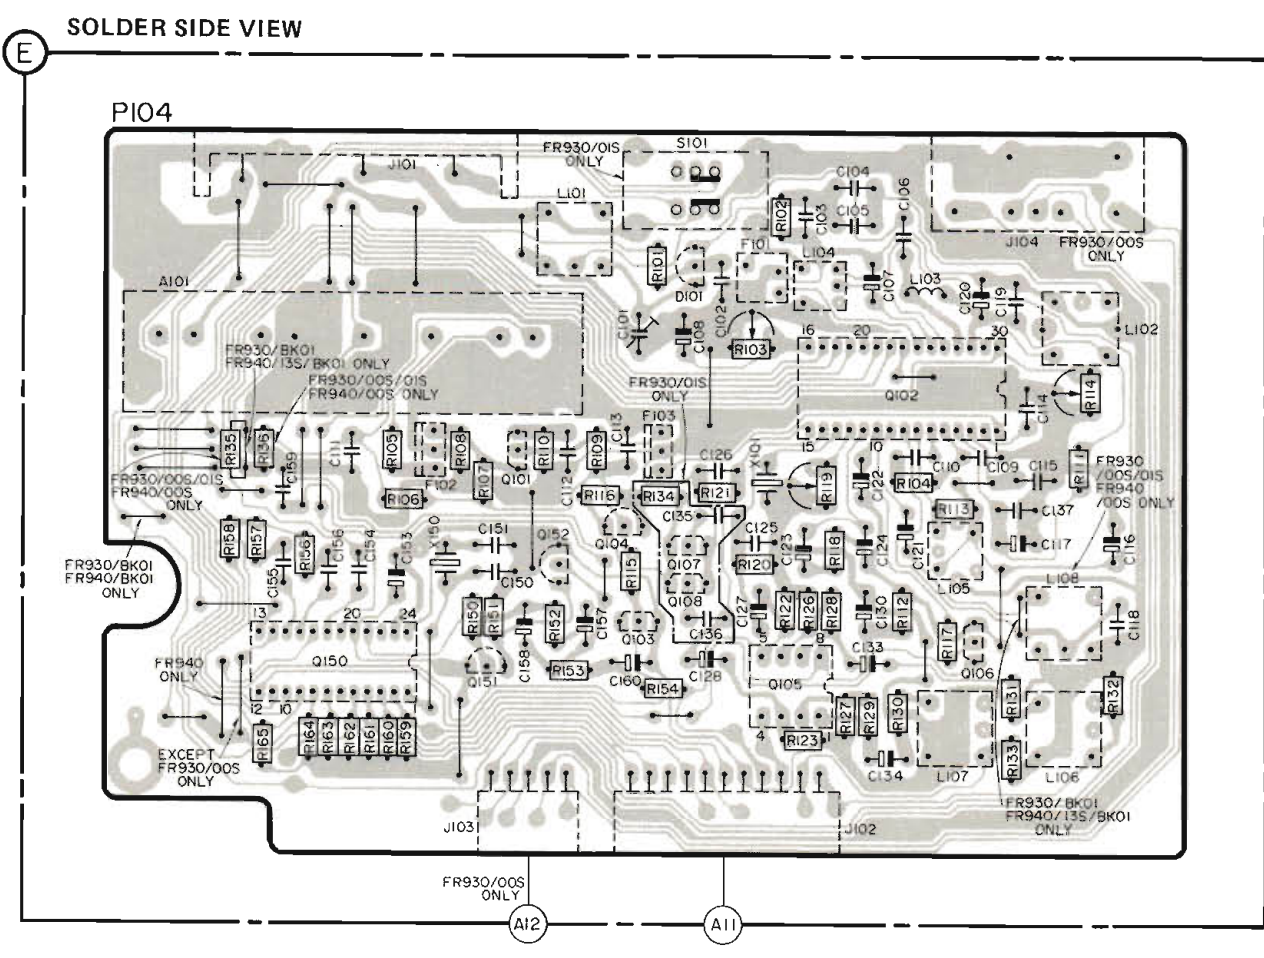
SOLDER SIDE VIEW

E

P104

J101

FR930/01S ONLY

S101

L101

C104

R102

C103

C105

C106

J104

FR930/00S ONLY

A101

R101

D101

F101

L104

C107

L103

C120

C119

L102

C101

C102

C108

R103

16

20

30

FR930/BK01 FR940/13S/BK01 ONLY

FR930/00S/01S FR940/00S ONLY

FR930/01S ONLY

Q102

R114

C114

F103

R135

R136

C159

C111

R105

R108

R110

R109

C113

C126

X101

15

10

FR930/00S/01S FR940/00S ONLY

F102

R107

Q101

C112

R116

R134

R121

R119

C122

R104

C110

C109

C115

R111

FR930 /00S/01S FR940 /00S ONLY

R106

C135

R113

C137

R158

R157

R156

C156

C154

C153

X150

C151

Q152

Q104

C125

C123

R118

C124

C121

C117

C116

C155

C150

R115

Q107

R120

L105

FR930/BK01 FR940/BK01 ONLY

Q108

L108

13

20

24

R150

R151

R152

C157

Q103

C136

C127

R122

R126

R128

C130

R112

R117

C118

FR940 ONLY

Q150

5

8

C133

Q106

12

10

C158

R153

C160

R154

C128

Q105

Q151

R127

R129

R130

R131

R132

EXCEPT FR930/00S ONLY

R165

R164

R163

R162

R161

R160

R159

4

R123

C134

L107

R133

L106

J103

J102

FR930/BK01 FR940/13S/BK01 ONLY

FR930/00S ONLY

A12

A11